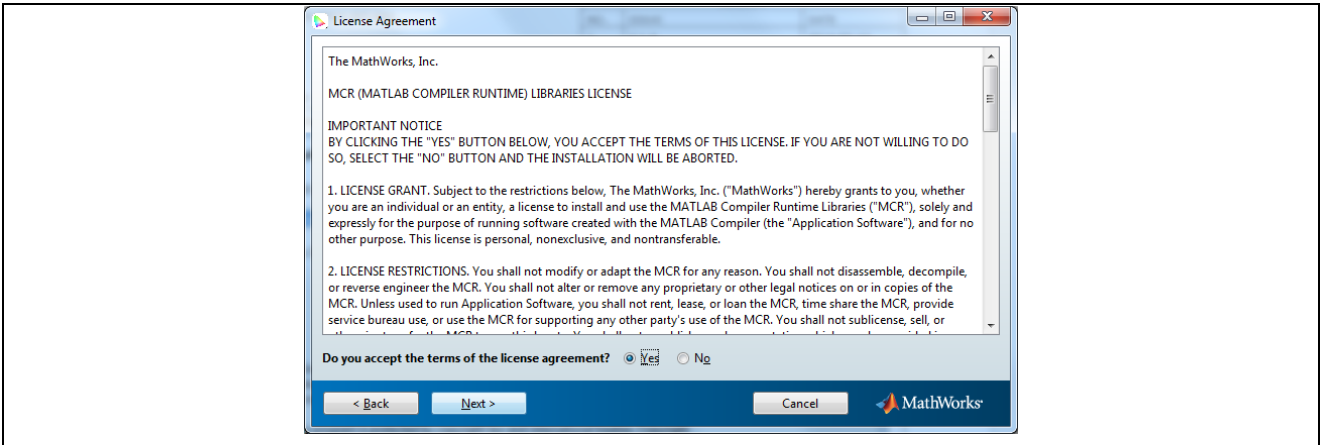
License Agreement

The MathWorks, Inc.

MCR (MATLAB COMPILER RUNTIME) LIBRARIES LICENSE

IMPORTANT NOTICE
BY CLICKING THE "YES" BUTTON BELOW, YOU ACCEPT THE TERMS OF THIS LICENSE. IF YOU ARE NOT WILLING TO DO SO, SELECT THE "NO" BUTTON AND THE INSTALLATION WILL BE ABORTED.

1. LICENSE GRANT. Subject to the restrictions below, The MathWorks, Inc. ("MathWorks") hereby grants to you, whether you are an individual or an entity, a license to install and use the MATLAB Compiler Runtime Libraries ("MCR"), solely and expressly for the purpose of running software created with the MATLAB Compiler (the "Application Software"), and for no other purpose. This license is personal, nonexclusive, and nontransferable.

2. LICENSE RESTRICTIONS. You shall not modify or adapt the MCR for any reason. You shall not disassemble, decompile, or reverse engineer the MCR. You shall not alter or remove any proprietary or other legal notices on or in copies of the MCR. Unless used to run Application Software, you shall not rent, lease, or loan the MCR, time share the MCR, provide service bureau use, or use the MCR for supporting any other party's use of the MCR. You shall not sublicense, sell, or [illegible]

Do you accept the terms of the license agreement? Yes No

< Back Next > Cancel MathWorks